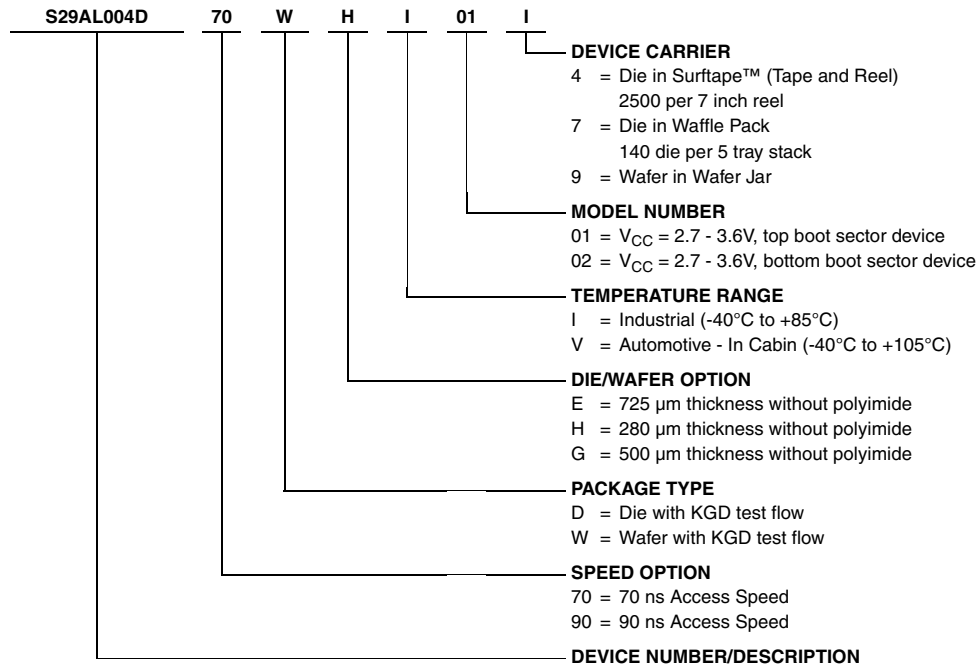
S29AL004D 70 W H I 01 I

DEVICE CARRIER
4 = Die in Surftape™ (Tape and Reel) 2500 per 7 inch reel
7 = Die in Waffle Pack 140 die per 5 tray stack
9 = Wafer in Wafer Jar

MODEL NUMBER
01 = $V_{CC}$ = 2.7 - 3.6V, top boot sector device
02 = $V_{CC}$ = 2.7 - 3.6V, bottom boot sector device

TEMPERATURE RANGE
I = Industrial (-40°C to +85°C)
V = Automotive - In Cabin (-40°C to +105°C)

DIE/WAFER OPTION
E = 725 µm thickness without polyimide
H = 280 µm thickness without polyimide
G = 500 µm thickness without polyimide

PACKAGE TYPE
D = Die with KGD test flow
W = Wafer with KGD test flow

SPEED OPTION
70 = 70 ns Access Speed
90 = 90 ns Access Speed

DEVICE NUMBER/DESCRIPTION